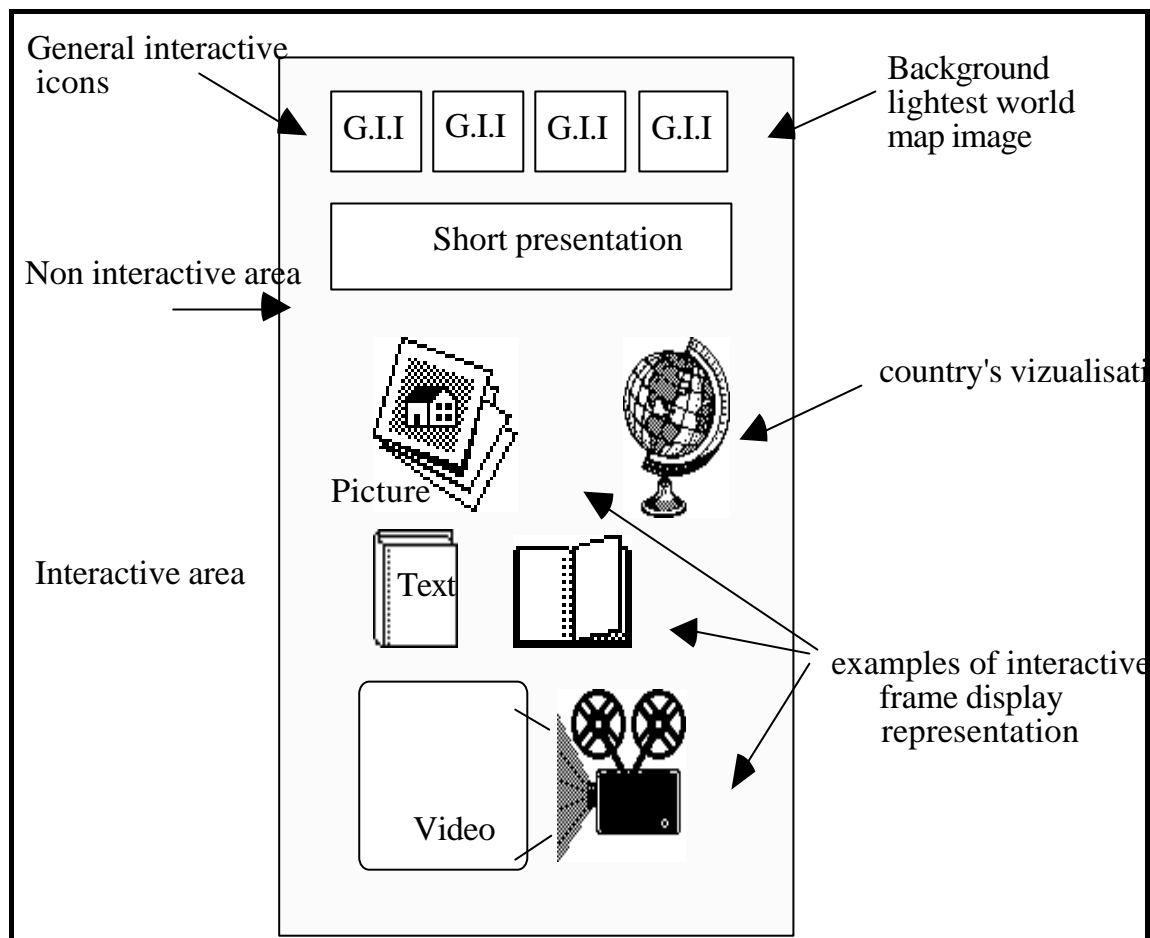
General interactive icons

G.I.I

G.I.I

G.I.I

G.I.I

Background lightest world map image

Short presentation

Non interactive area

country's vizualisati

Picture

Interactive area

Text

examples of interactive frame display representation

Video